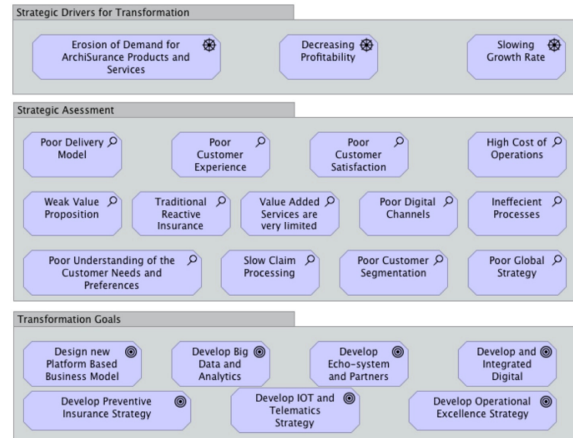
Strategic Drivers for Transformation

Erosion of Demand for ArchiSurance Products and Services

Decreasing Profitability

Slowing Growth Rate

Strategic Asessment

Poor Delivery Model

Poor Customer Experience

Poor Customer Satisfaction

High Cost of Operations

Weak Value Proposition

Traditional Reactive Insurance

Value Added Services are very limited

Poor Digital Channels

Ineffecient Processes

Poor Understanding of the Customer Needs and Preferences

Slow Claim Processing

Poor Customer Segmentation

Poor Global Strategy

Transformation Goals

Design new Platform Based Business Model

Develop Big Data and Analytics

Develop Echo-system and Partners

Develop and Integrated Digital

Develop Preventive Insurance Strategy

Develop IOT and Telematics Strategy

Develop Operational Excellence Strategy